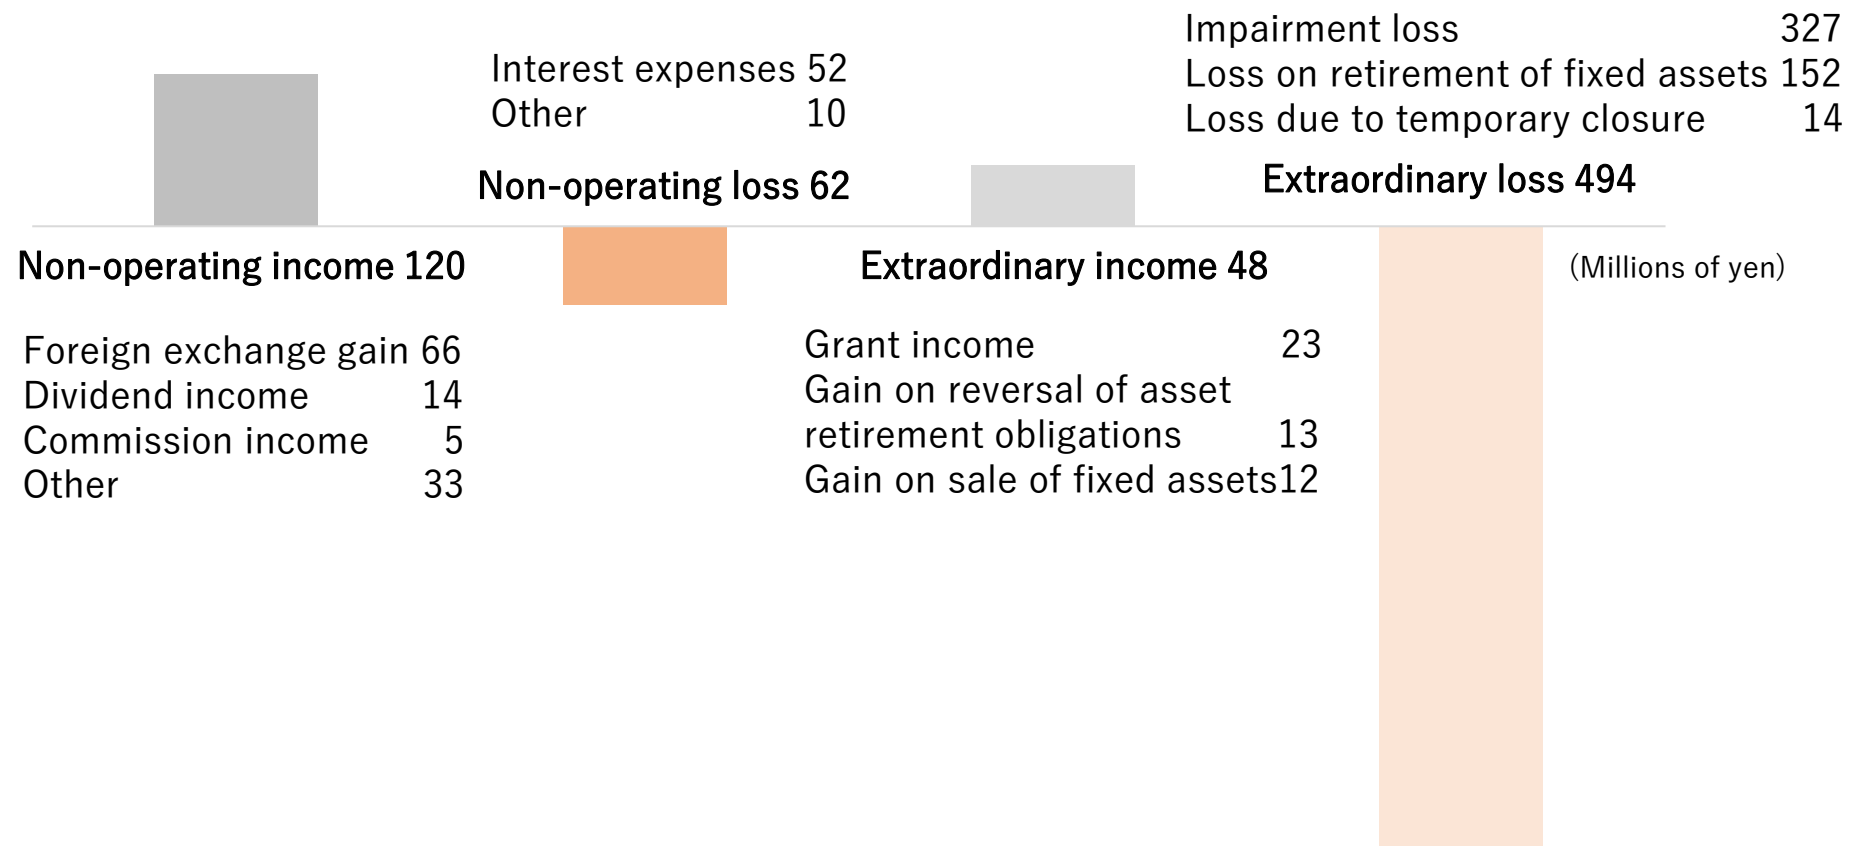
Interest expenses 52
Other 10

Non-operating loss 62

Impairment loss 327
Loss on retirement of fixed assets 152
Loss due to temporary closure 14

Extraordinary loss 494

Non-operating income 120

Foreign exchange gain 66
Dividend income 14
Commission income 5
Other 33

Extraordinary income 48

Grant income 23
Gain on reversal of asset retirement obligations 13
Gain on sale of fixed assets12

(Millions of yen)